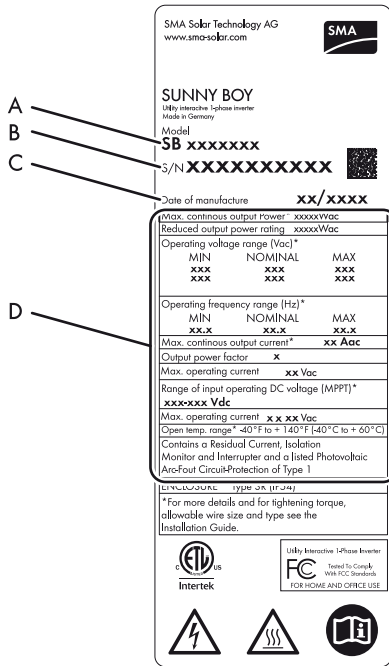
SMA Solar Technology AG
www.sma-solar.com

SMA

SUNNY BOY
Utility interactive 1-phase inverter
Made in Germany

A

B

C

Model
SB xxxxxxx
S/N XXXXXXXXXX

Date of manufacture xx/xxxx

D

Max. continous output Power* xxxxxWac
Reduced output power rating xxxxxWac

Operating voltage range (Vac)*
| MIN | NOMINAL | MAX |
|---|---|---|
| xxx | xxx | xxx |
| xxx | xxx | xxx |

Operating frequency range (Hz)*
| MIN | NOMINAL | MAX |
|---|---|---|
| xx.x | xx.x | xx.x |

Max. continous output current* xx Aac
Output power factor x
Max. operating current xx Vac
Range of input operating DC voltage (MPPT)*
xxx-xxx Vdc
Max. operating current x x xx Vac
Open temp. range* -40°F to + 140°F (-40°C to + 60°C)
Contains a Residual Current, Isolation Monitor and Interrupter and a listed Photovoltaic Arc-Fout Circuit-Protection of Type 1
ENCLOSURE Type 3R (IP54)
*For more details and for tightening torque, allowable wire size and type see the Installation Guide.

c ETL us
Intertek

Utility Interactive 1-Phase Inverter
FC Tested To Comply With FCC Standards
FOR HOME AND OFFICE USE